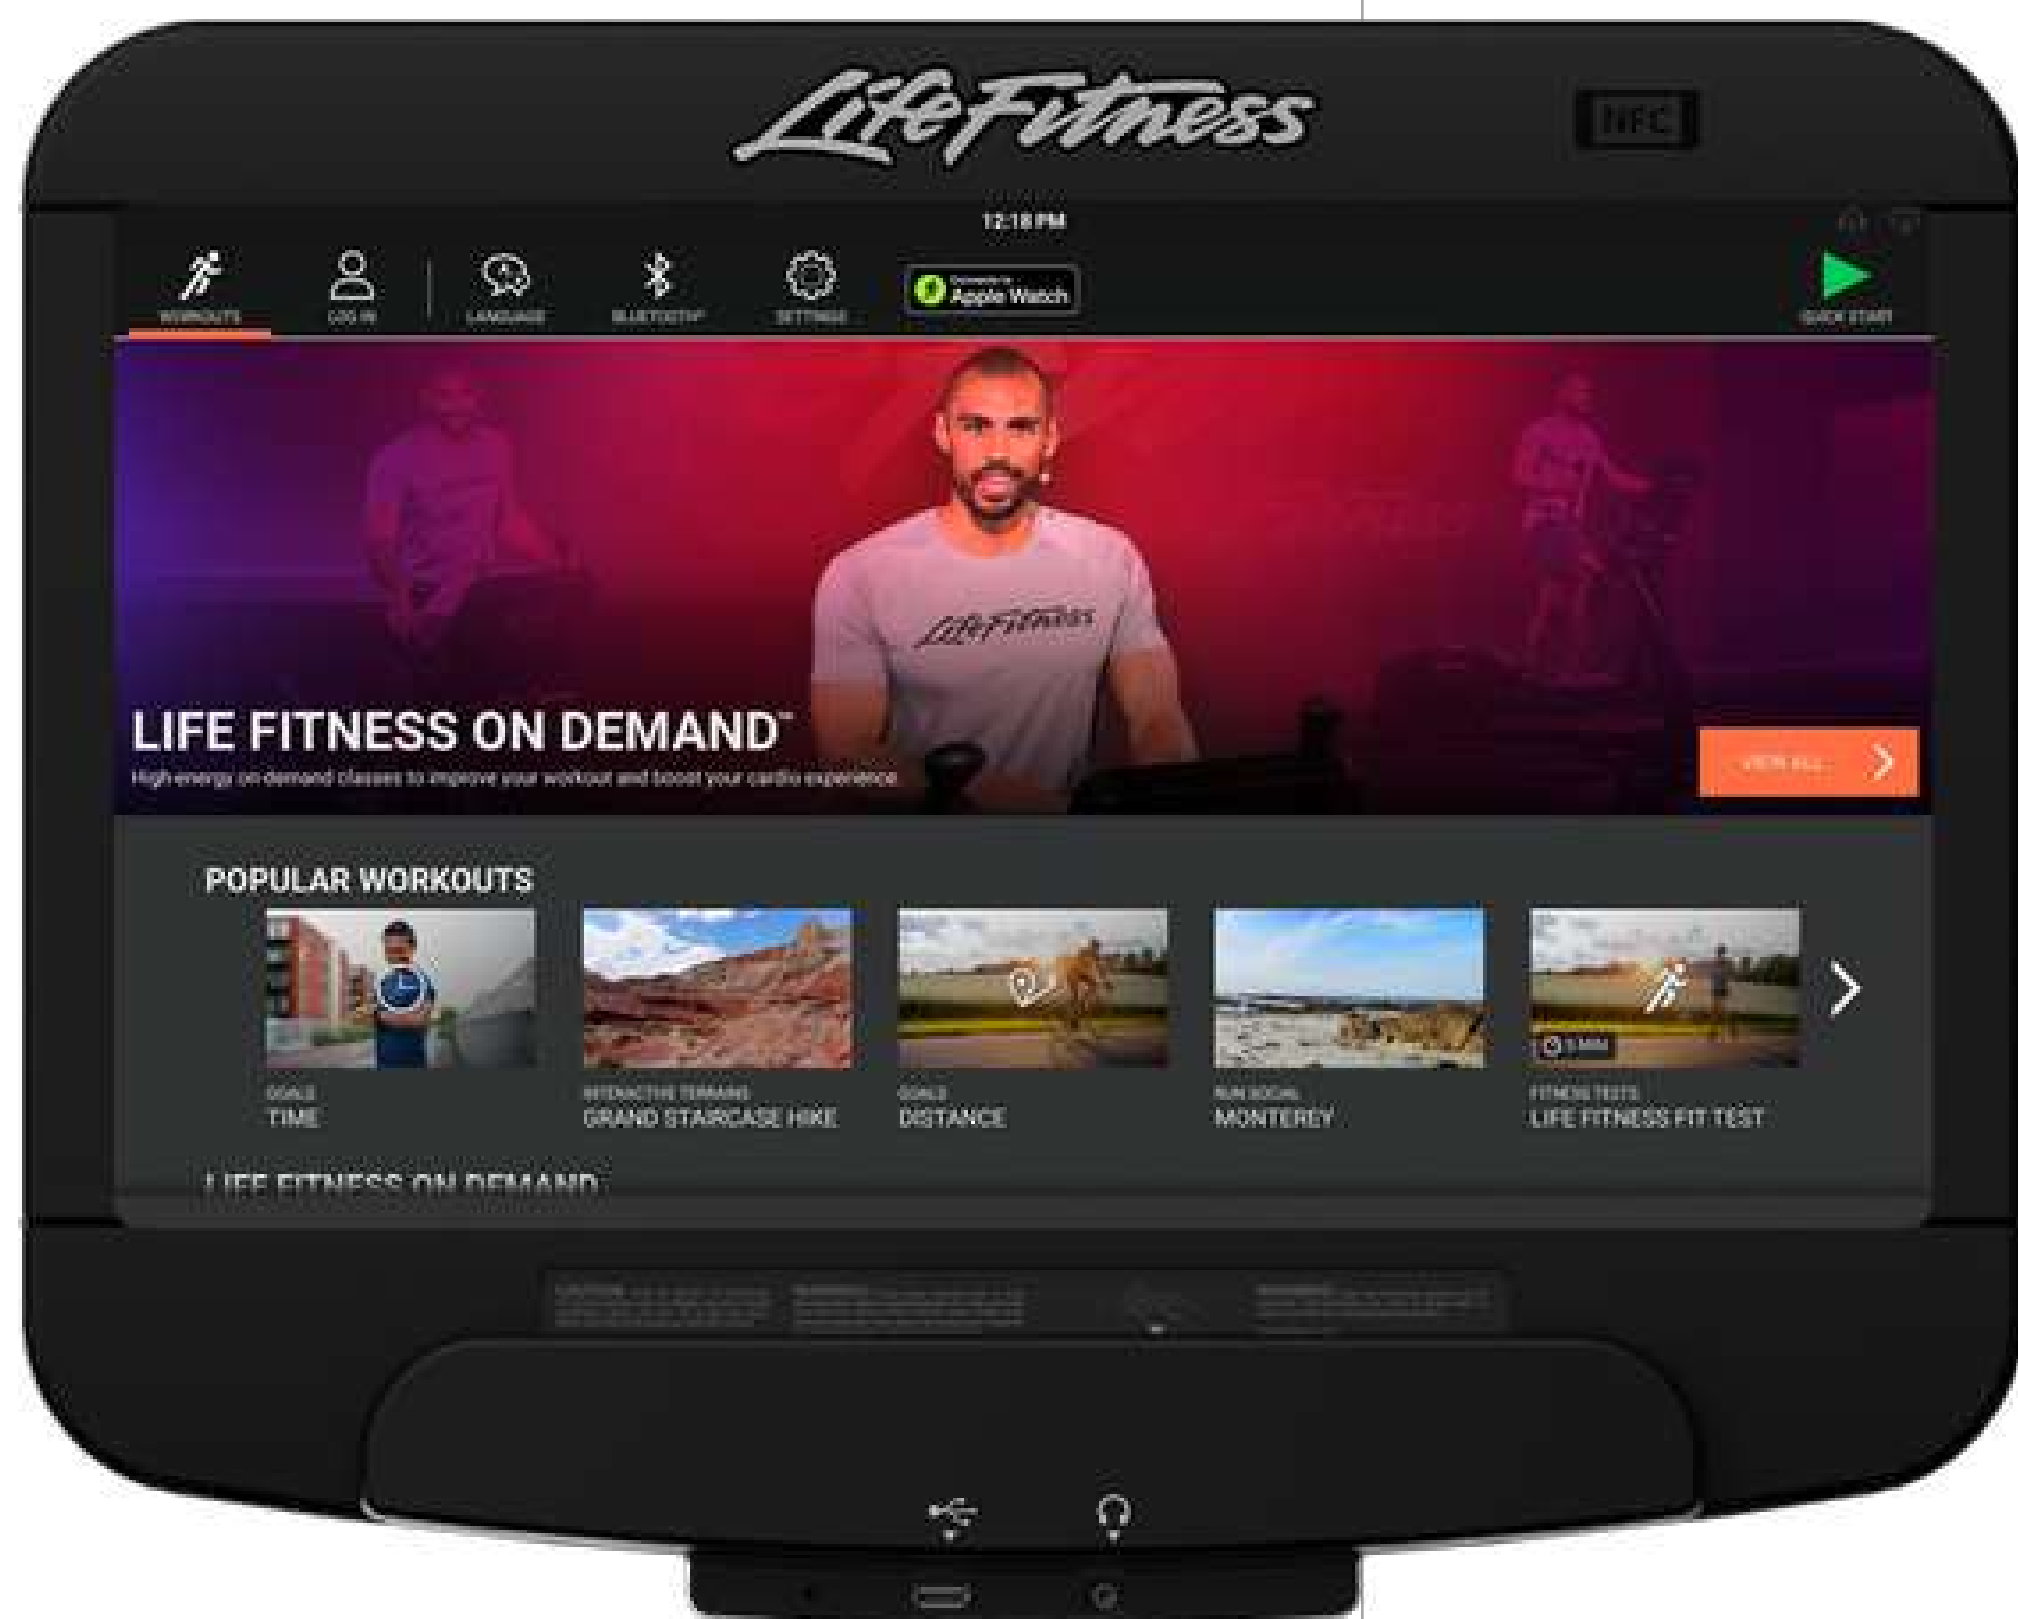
LifeFitness

NFC

12:18 PM

WORKOUTS

LOG IN

LANGUAGE

BLUETOOTH

SETTINGS

Connects to Apple Watch

QUICK START

LifeFitness

LIFE FITNESS ON DEMAND™

High energy on-demand classes to improve your workout and boost your cardio experience

VIEW ALL

POPULAR WORKOUTS

GOALS
TIME

INTERACTIVE TERRAINS
GRAND STAIRCASE HIKE

GOALS
DISTANCE

RUN SOCIAL
MONTEREY

5 MIN

FITNESS TESTS
LIFE FITNESS FIT TEST

LIFE FITNESS ON DEMAND

CAUTION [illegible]

WARNING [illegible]

WARNING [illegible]